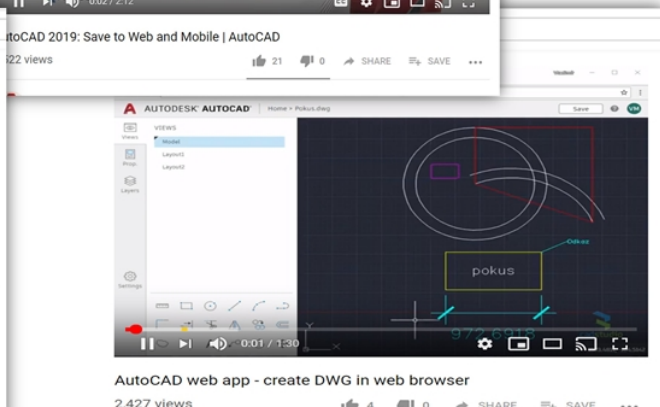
0:02 / 2:12
utoCAD 2019: Save to Web and Mobile | AutoCAD
22 views
21
0
SHARE
SAVE

AUTODESK AUTOCAD
Home > Pokus.dwg
Save
VM
Views
Prop.
Layers
Settings
VIEWS
Model
Layout1
Layout2
Odkaz
pokus
972.6918
0:01 / 1:30

AutoCAD web app - create DWG in web browser
2,427 views
4
0
SHARE
SAVE